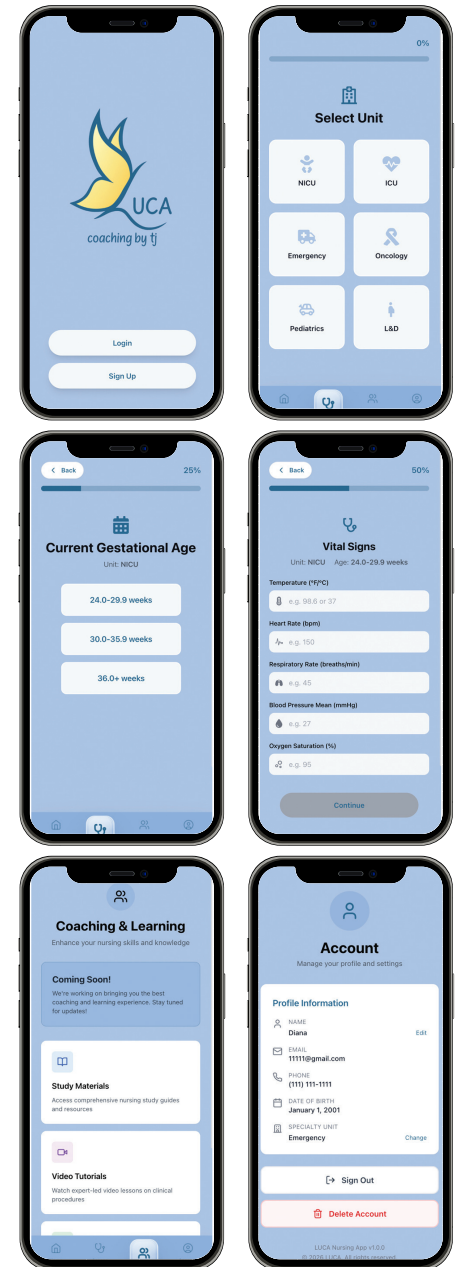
UCA
coaching by tj

Login

Sign Up

0%

Select Unit

NICU

ICU

Emergency

Oncology

Pediatrics

L&D

Back

25%

Current Gestational Age

Unit: NICU

24.0-29.9 weeks

30.0-35.9 weeks

36.0+ weeks

Back

50%

Vital Signs

Unit: NICU Age: 24.0-29.9 weeks

Temperature (°F/°C)

e.g. 98.6 or 37

Heart Rate (bpm)

e.g. 150

Respiratory Rate (breaths/min)

e.g. 45

Blood Pressure Mean (mmHg)

e.g. 27

Oxygen Saturation (%)

e.g. 95

Continue

Coaching & Learning

Enhance your nursing skills and knowledge

Coming Soon!

We're working on bringing you the best coaching and learning experience. Stay tuned for updates!

Study Materials

Access comprehensive nursing study guides and resources

Video Tutorials

Watch expert-led video lessons on clinical procedures

Account

Manage your profile and settings

Profile Information

NAME
Diana
Edit

EMAIL
11111@gmail.com

PHONE
(111) 111-1111

DATE OF BIRTH
January 1, 2001

SPECIALTY UNIT
Emergency
Change

Sign Out

Delete Account

LUCA Nursing App v1.0.0
© 2026 LUCA. All rights reserved.